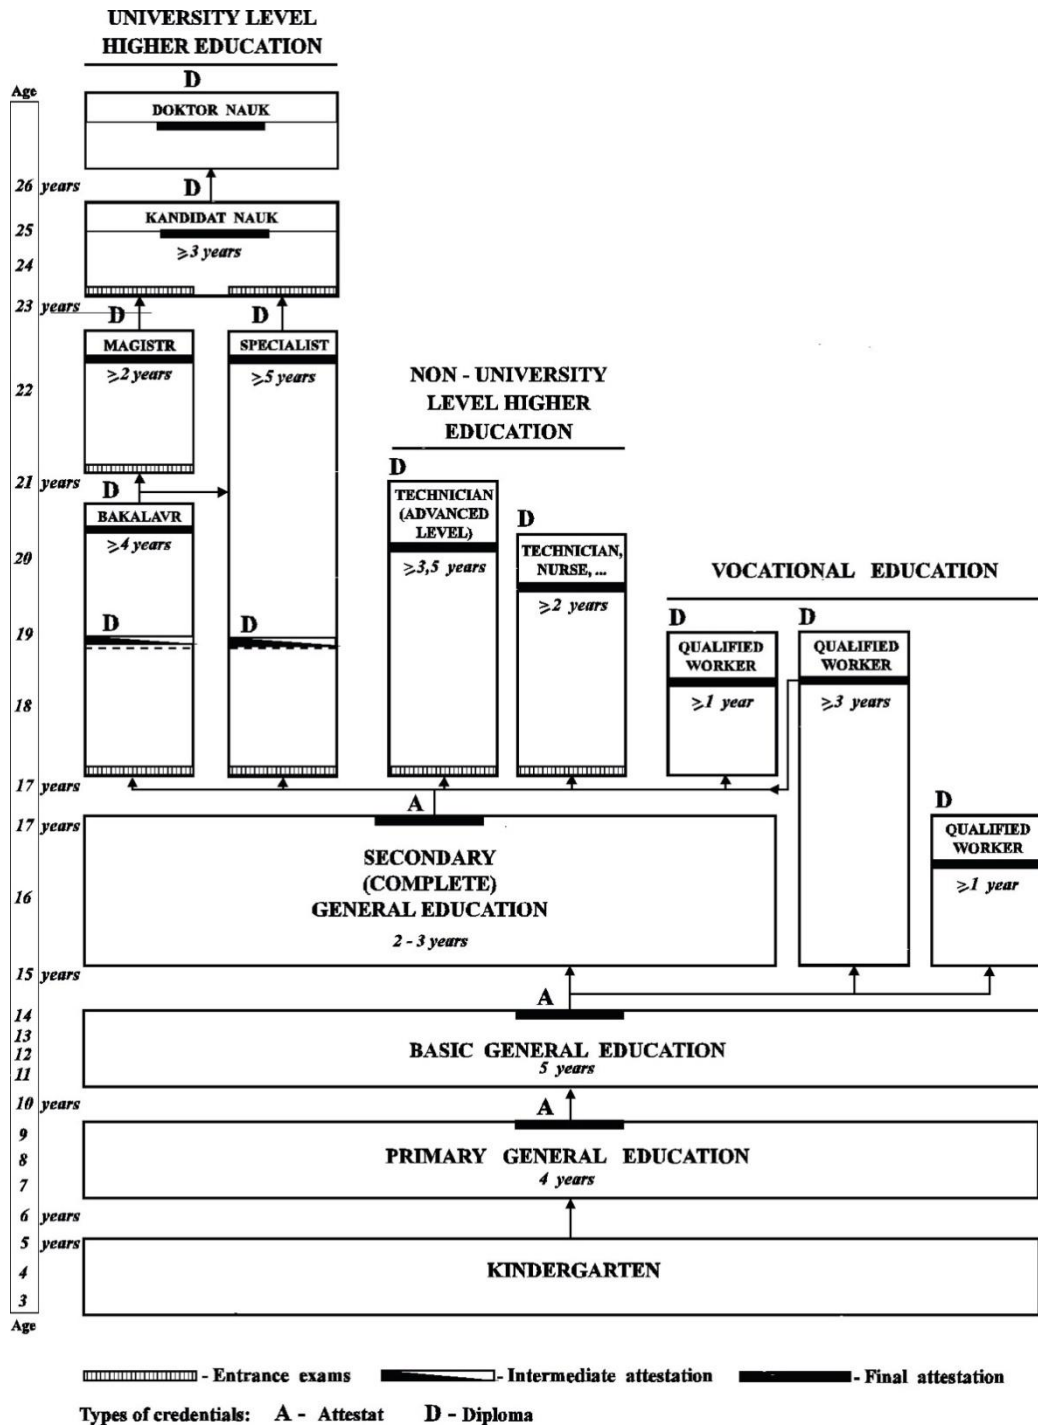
UNIVERSITY LEVEL HIGHER EDUCATION

Age

D
DOKTOR NAUK

26 years
D
KANDIDAT NAUK
$\geq 3$ years

25
24
23 years

D
MAGISTR
$\geq 2$ years

D
SPECIALIST
$\geq 5$ years

22

21 years
D
BAKALAVR
$\geq 4$ years

20

19
D
D

18

NON - UNIVERSITY LEVEL HIGHER EDUCATION

D
TECHNICIAN (ADVANCED LEVEL)
$\geq 3,5$ years

D
TECHNICIAN, NURSE, ...
$\geq 2$ years

VOCATIONAL EDUCATION

D
QUALIFIED WORKER
$\geq 1$ year

D
QUALIFIED WORKER
$\geq 3$ years

17 years

A
17 years
SECONDARY (COMPLETE) GENERAL EDUCATION
2 - 3 years

D
QUALIFIED WORKER
$\geq 1$ year

16

15 years

A
14
13
12
11
BASIC GENERAL EDUCATION
5 years

10 years
A
9
8
7
PRIMARY GENERAL EDUCATION
4 years

6 years
5 years
4
3
KINDERGARTEN

Age

- Entrance exams - Intermediate attestation - Final attestation

Types of credentials: A - Attestat D - Diploma